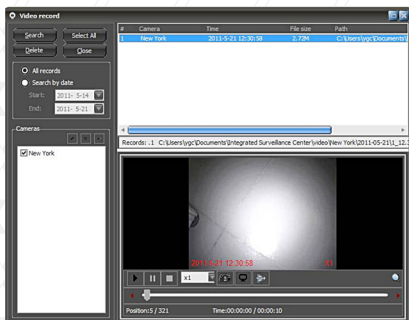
Video record

Search
Select All
Delete
Close

All records
Search by date
Start: 2011- 5-14
End: 2011- 5-21

Cameras
New York

| # | Camera | Time | File size | Path |
|---|---|---|---|---|
| 1 | New York | 2011-5-21 12:30:58 | 2.72M | C:\Users\ygc\Documents\ |

Records: 1 C:\Users\ygc\Documents\Integrated Surveillance Center\video\New York\2011-05-21\1_12.1

2011-5-21 12:30:58

x1

Position:5 / 321
Time:00:00:00 / 00:00:10